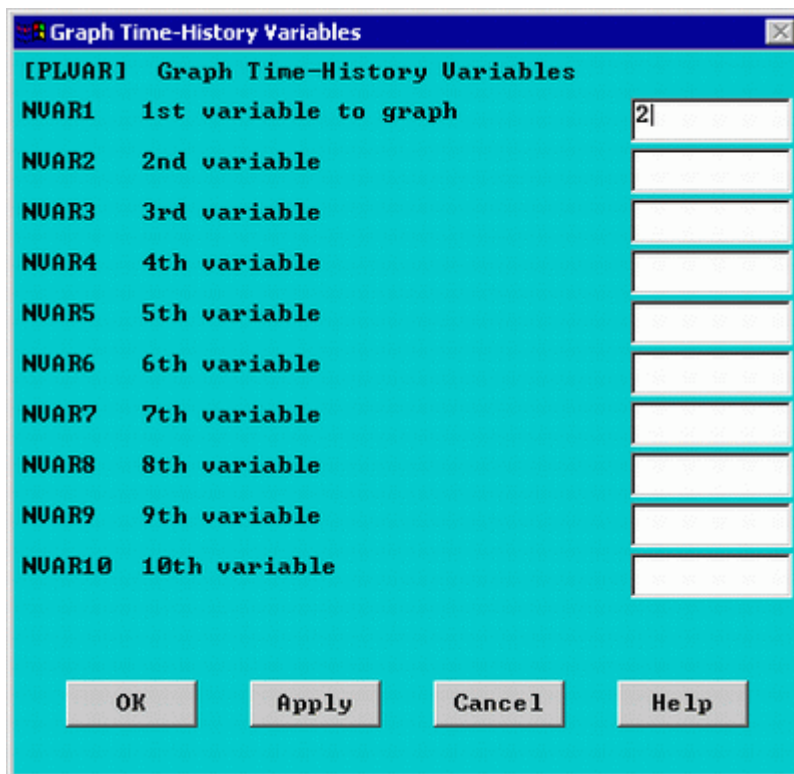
Graph Time-History Variables

[PLVAR] Graph Time-History Variables

NVAR1 1st variable to graph 2

NVAR2 2nd variable

NVAR3 3rd variable

NVAR4 4th variable

NVAR5 5th variable

NVAR6 6th variable

NVAR7 7th variable

NVAR8 8th variable

NVAR9 9th variable

NVAR10 10th variable

OK Apply Cancel Help